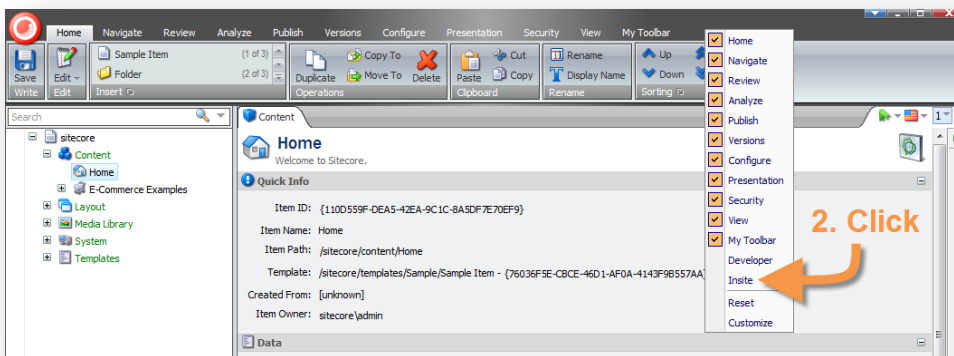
Home Navigate Review Analyze Publish Versions Configure Presentation Security View My Toolbar

Save
Write

Edit
Edit

Sample Item (1 of 3)
Folder (2 of 3)
Insert

Duplicate
Copy To
Move To
Delete
Operations

Paste
Cut
Copy
Clipboard

Rename
Display Name
Rename

Up
Down
Sorting

Search

sitecore
Content
Home
E-Commerce Examples
Layout
Media Library
System
Templates

Content

Home
Welcome to Sitecore.

Quick Info

Item ID: {110D559F-DEA5-42EA-9C1C-8A5DF7E70EF9}
Item Name: Home
Item Path: /sitecore/content/Home
Template: /sitecore/templates/Sample/Sample Item - {76036F5E-CBCE-46D1-AF0A-4143F9B557AA}
Created From: [unknown]
Item Owner: sitecore\admin

Data

Home
Navigate
Review
Analyze
Publish
Versions
Configure
Presentation
Security
View
My Toolbar
Developer
Insite
Reset
Customize

2. Click